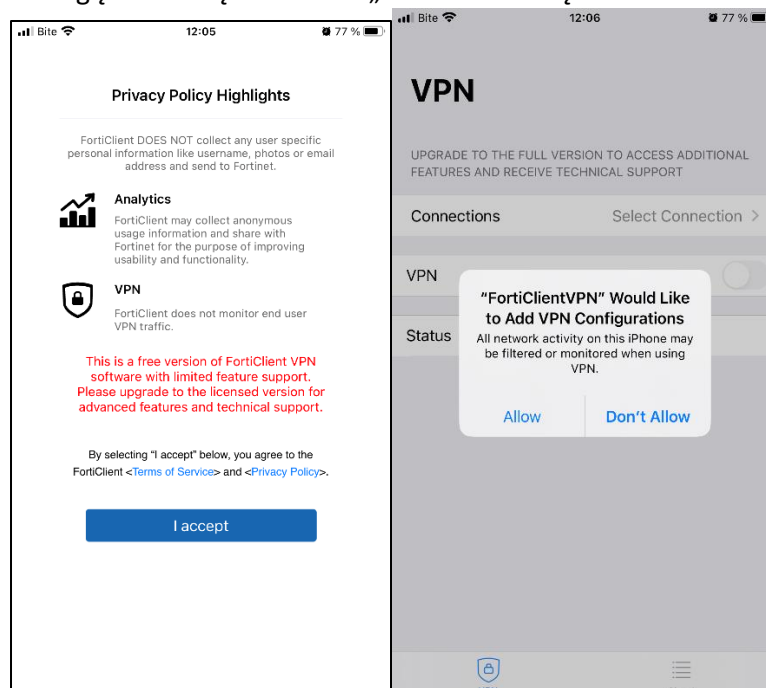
Bite 12:05 77 %

Privacy Policy Highlights

FortiClient DOES NOT collect any user specific personal information like username, photos or email address and send to Fortinet.

Analytics

FortiClient may collect anonymous usage information and share with Fortinet for the purpose of improving usability and functionality.

VPN

FortiClient does not monitor end user VPN traffic.

This is a free version of FortiClient VPN software with limited feature support. Please upgrade to the licensed version for advanced features and technical support.

By selecting "I accept" below, you agree to the FortiClient <Terms of Service> and <Privacy Policy>.

I accept

Bite 12:06 77 %

VPN

UPGRADE TO THE FULL VERSION TO ACCESS ADDITIONAL FEATURES AND RECEIVE TECHNICAL SUPPORT

Connections Select Connection >

VPN

Status

"FortiClientVPN" Would Like to Add VPN Configurations

All network activity on this iPhone may be filtered or monitored when using VPN.

Allow Don't Allow